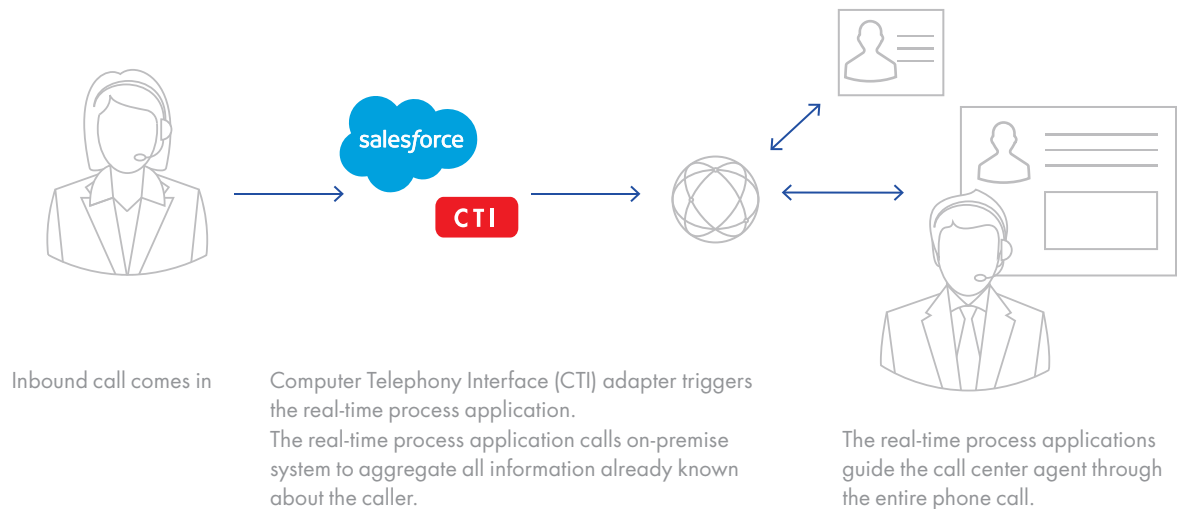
salesforce

CTI

Inbound call comes in

Computer Telephony Interface (CTI) adapter triggers the real-time process application.
The real-time process application calls on-premise system to aggregate all information already known about the caller.

The real-time process applications guide the call center agent through the entire phone call.